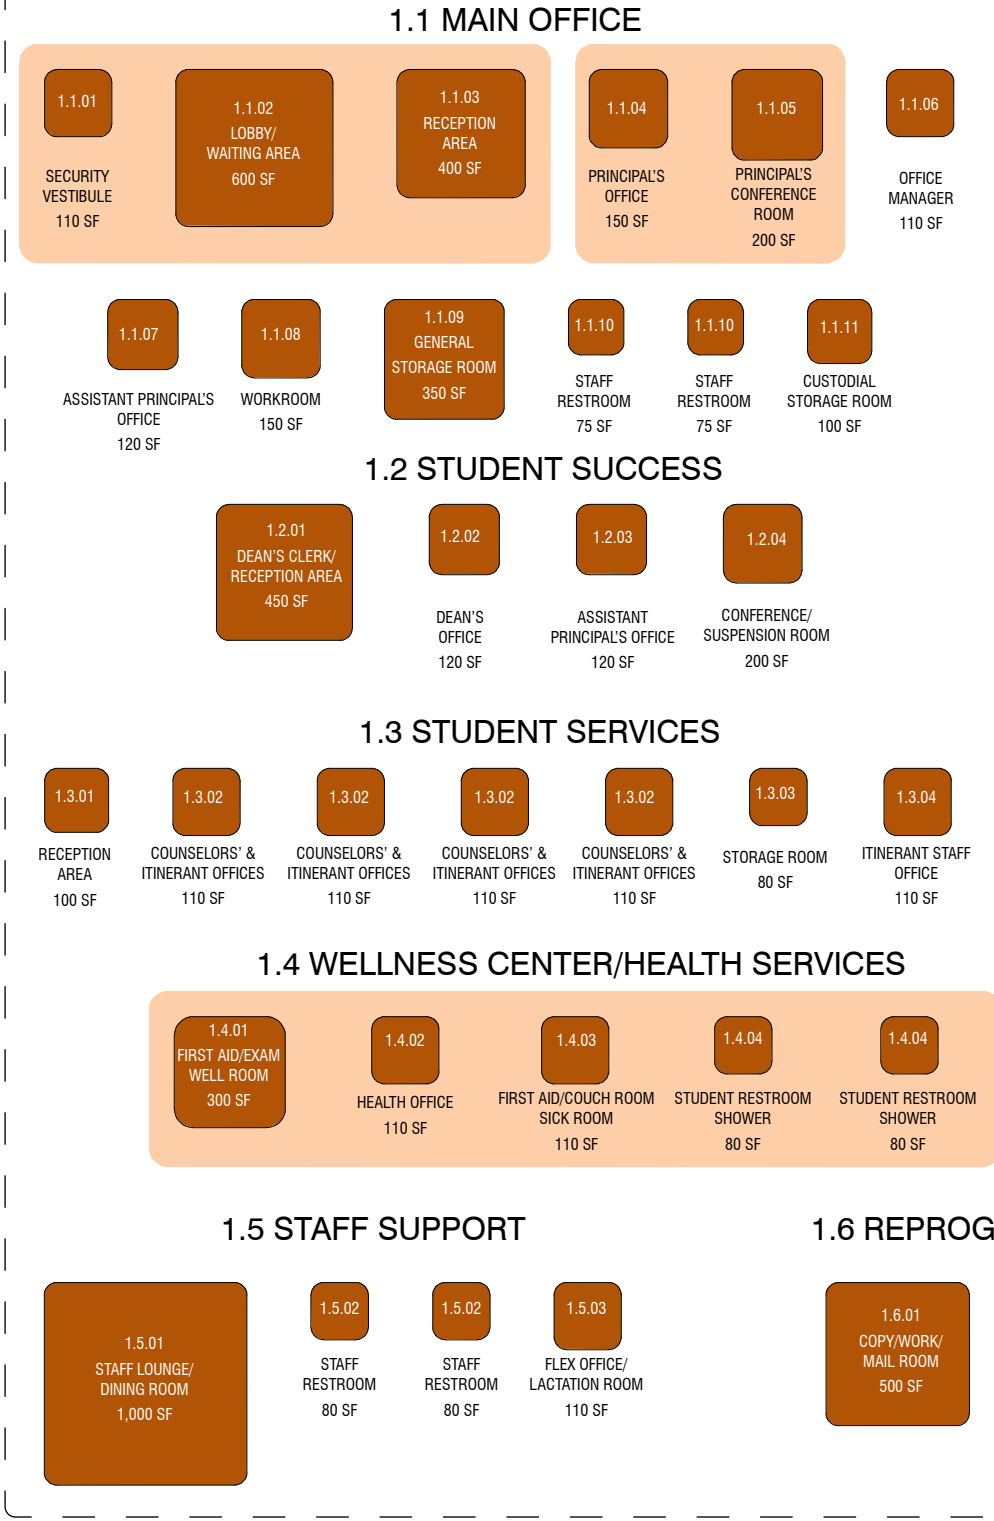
1.1 MAIN OFFICE

1.1.01
SECURITY VESTIBULE
110 SF

1.1.02
LOBBY/ WAITING AREA
600 SF

1.1.03
RECEPTION AREA
400 SF

1.1.04
PRINCIPAL'S OFFICE
150 SF

1.1.05
PRINCIPAL'S CONFERENCE ROOM
200 SF

1.1.06
OFFICE MANAGER
110 SF

1.1.07
ASSISTANT PRINCIPAL'S OFFICE
120 SF

1.1.08
WORKROOM
150 SF

1.1.09
GENERAL STORAGE ROOM
350 SF

1.1.10
STAFF RESTROOM
75 SF

1.1.10
STAFF RESTROOM
75 SF

1.1.11
CUSTODIAL STORAGE ROOM
100 SF

1.2 STUDENT SUCCESS

1.2.01
DEAN'S CLERK/ RECEPTION AREA
450 SF

1.2.02
DEAN'S OFFICE
120 SF

1.2.03
ASSISTANT PRINCIPAL'S OFFICE
120 SF

1.2.04
CONFERENCE/ SUSPENSION ROOM
200 SF

1.3 STUDENT SERVICES

1.3.01
RECEPTION AREA
100 SF

1.3.02
COUNSELORS' & ITINERANT OFFICES
110 SF

1.3.02
COUNSELORS' & ITINERANT OFFICES
110 SF

1.3.02
COUNSELORS' & ITINERANT OFFICES
110 SF

1.3.02
COUNSELORS' & ITINERANT OFFICES
110 SF

1.3.03
STORAGE ROOM
80 SF

1.3.04
ITINERANT STAFF OFFICE
110 SF

1.4 WELLNESS CENTER/HEALTH SERVICES

1.4.01
FIRST AID/EXAM WELL ROOM
300 SF

1.4.02
HEALTH OFFICE
110 SF

1.4.03
FIRST AID/COUCH ROOM SICK ROOM
110 SF

1.4.04
STUDENT RESTROOM SHOWER
80 SF

1.4.04
STUDENT RESTROOM SHOWER
80 SF

1.5 STAFF SUPPORT

1.5.01
STAFF LOUNGE/ DINING ROOM
1,000 SF

1.5.02
STAFF RESTROOM
80 SF

1.5.02
STAFF RESTROOM
80 SF

1.5.03
FLEX OFFICE/ LACTATION ROOM
110 SF

1.6 REPROG

1.6.01
COPY/WORK/ MAIL ROOM
500 SF